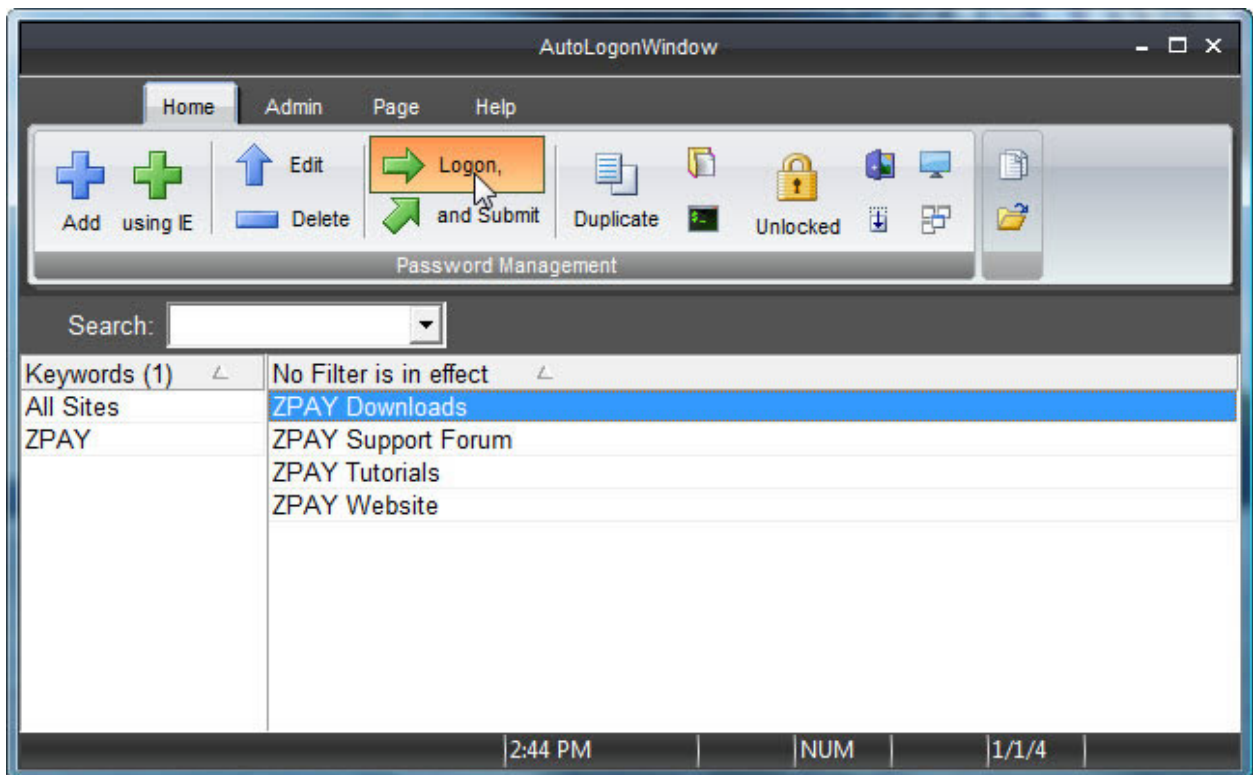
AutoLogonWindow

Home Admin Page Help

Add using IE Edit Delete Logon, and Submit Duplicate Unlocked

Password Management

Search:

| Keywords (1) |
|---|
| All Sites |
| ZPAY |

| No Filter is in effect |
|---|
| ZPAY Downloads |
| ZPAY Support Forum |
| ZPAY Tutorials |
| ZPAY Website |

2:44 PM NUM 1/1/4